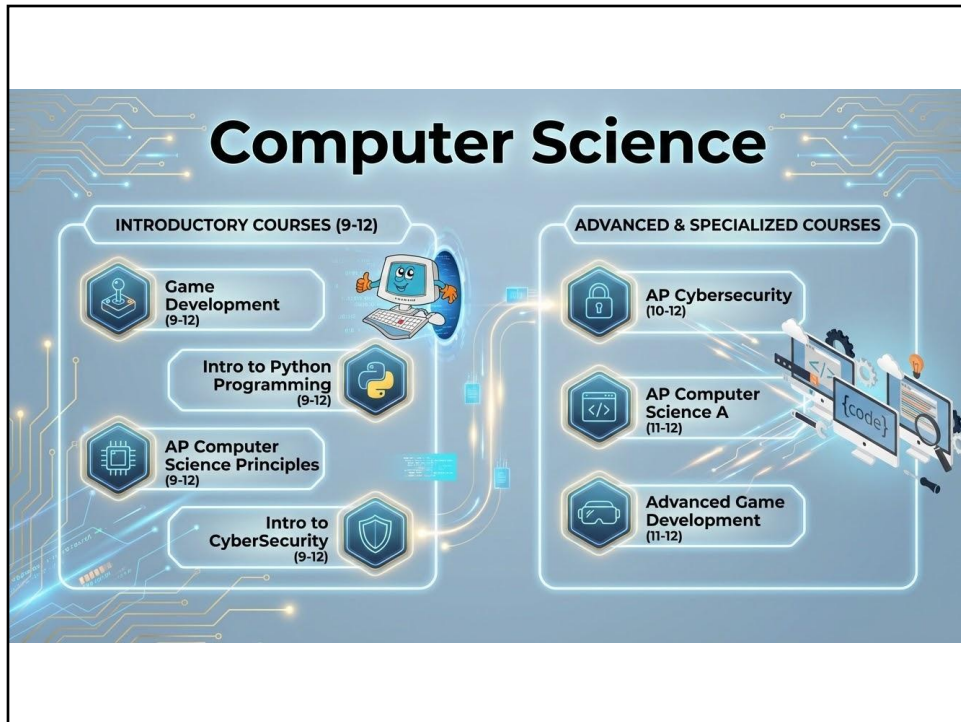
Computer Science

INTRODUCTORY COURSES (9-12)

Game Development
(9-12)

Intro to Python Programming
(9-12)

AP Computer Science Principles
(9-12)

Intro to CyberSecurity
(9-12)

ADVANCED & SPECIALIZED COURSES

AP Cybersecurity
(10-12)

AP Computer Science A
(11-12)

Advanced Game Development
(11-12)

{code}